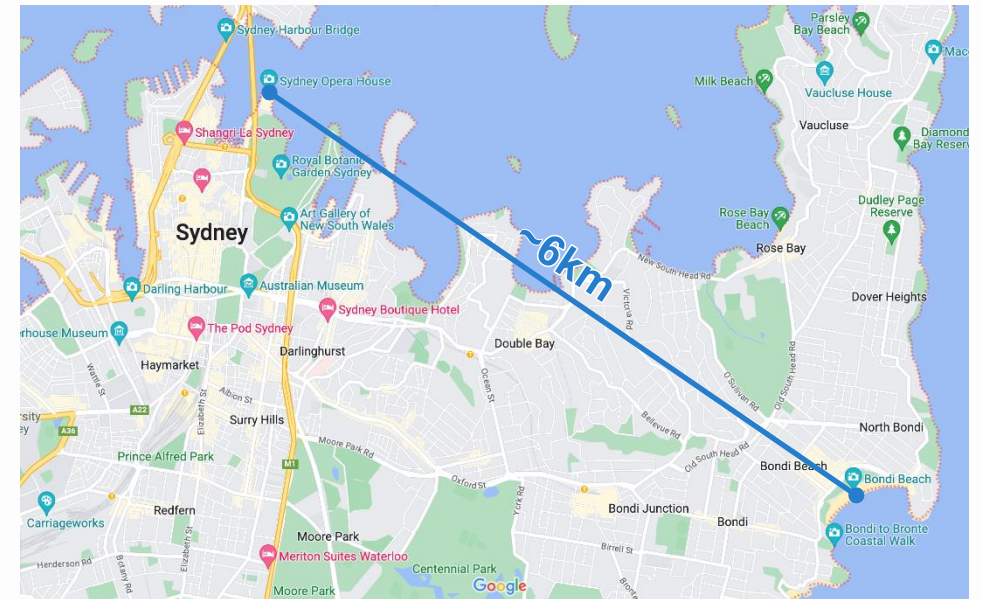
Sydney Harbour Bridge
Sydney Opera House
Parsley Bay Beach
Milk Beach
Vaucluse House
Vaucluse
Diamond Bay Reserve
Shangri-La Sydney
Royal Botanic Garden Sydney
Sydney
Art Gallery of New South Wales
~6km
Rose Bay Beach
Dudley Page Reserve
Rose Bay
New South Head Rd
Darling Harbour
Australian Museum
Dover Heights
Sydney Boutique Hotel
rhouse Museum
The Pod Sydney
Victoria Rd
Double Bay
Haymarket
Darlinghurst
Ocean St
O Sullivan Rd
Old South Head Rd
Albion St
Wattle St
Elizabeth St
A22
rsity
ey
Surry Hills
Bellevue Rd
A36
Moore Park Rd
North Bondi
Old South Head Rd
Prince Alfred Park
M1
Bondi Beach
Bondi Beach
Oxford St
York Rd
Carriageworks
Redfern
Bondi Junction
Bondi
Bondi to Bronte Coastal Walk
Moore Park
Birrell St
Meriton Suites Waterloo
Henderson Rd
Botany Rd
Elizabeth St
Centennial Park
Google
Moore Park
Bronte